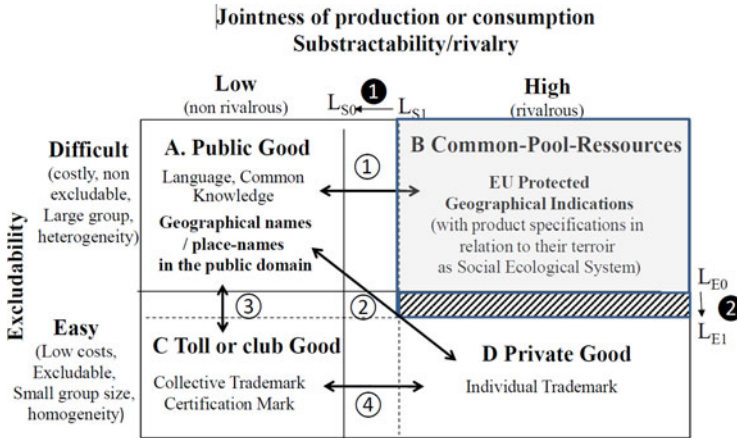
Jointness of production or consumption
Substractability/rivalry

Low
(non rivalrous)

$L_{S0}$ ❶ $L_{S1}$

High
(rivalrous)

Excludability

Difficult
(costly, non excludable, Large group, heterogeneity)

A. Public Good

Language, Common Knowledge

Geographical names / place-names in the public domain

①

B Common-Pool-Ressources

EU Protected Geographical Indications
(with product specifications in relation to their terroir as Social Ecological System)

$L_{E0}$
❷
$L_{E1}$

③

②

Easy
(Low costs, Excludable, Small group size, homogeneity)

C Toll or club Good

Collective Trademark
Certification Mark

④

D Private Good

Individual Trademark